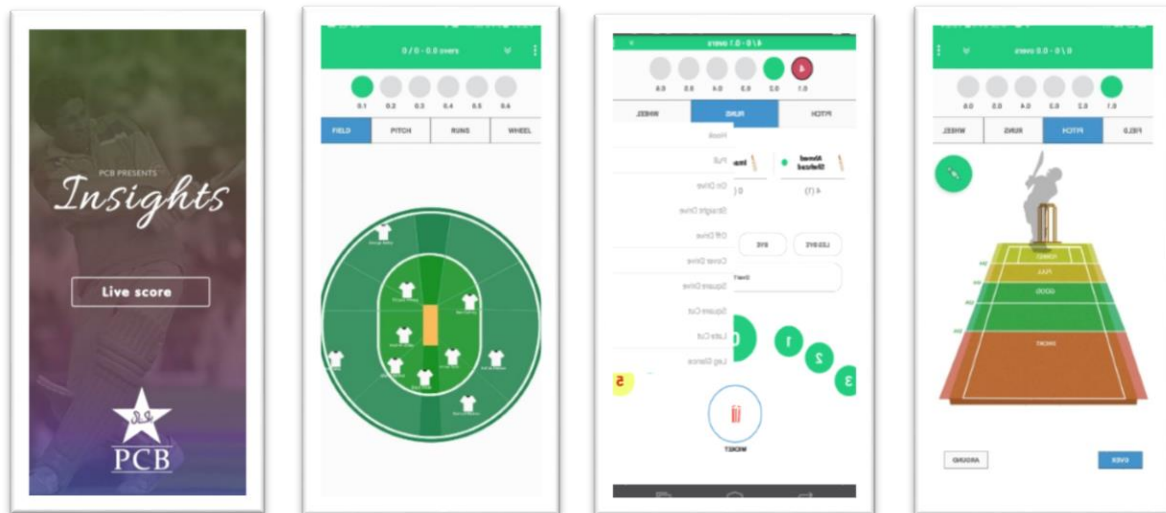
PCB PRESENTS
Insights
Live score
PCB

0 / 0 - 0.0 overs
0.1 0.2 0.3 0.4 0.5 0.6
FIELD PITCH RUNS WHEEL

4 / 0 - 0.1 overs
4
0.1 0.2 0.3 0.4 0.5 0.6
PITCH RUNS WHEEL
Hook
Pull
On Drive
Straight Drive
Off Drive
Cover Drive
Square Drive
Square Cut
Late Cut
Leg Glance
Ahmed Shehzad
4 (1)
LEG BYE
BYE
1
2
3
5
WICKET

0 / 0 - 0.0 overs
0.1 0.2 0.3 0.4 0.5 0.6
FIELD PITCH RUNS WHEEL
YORKER
FULL
GOOD
SHORT
AROUND
OVER